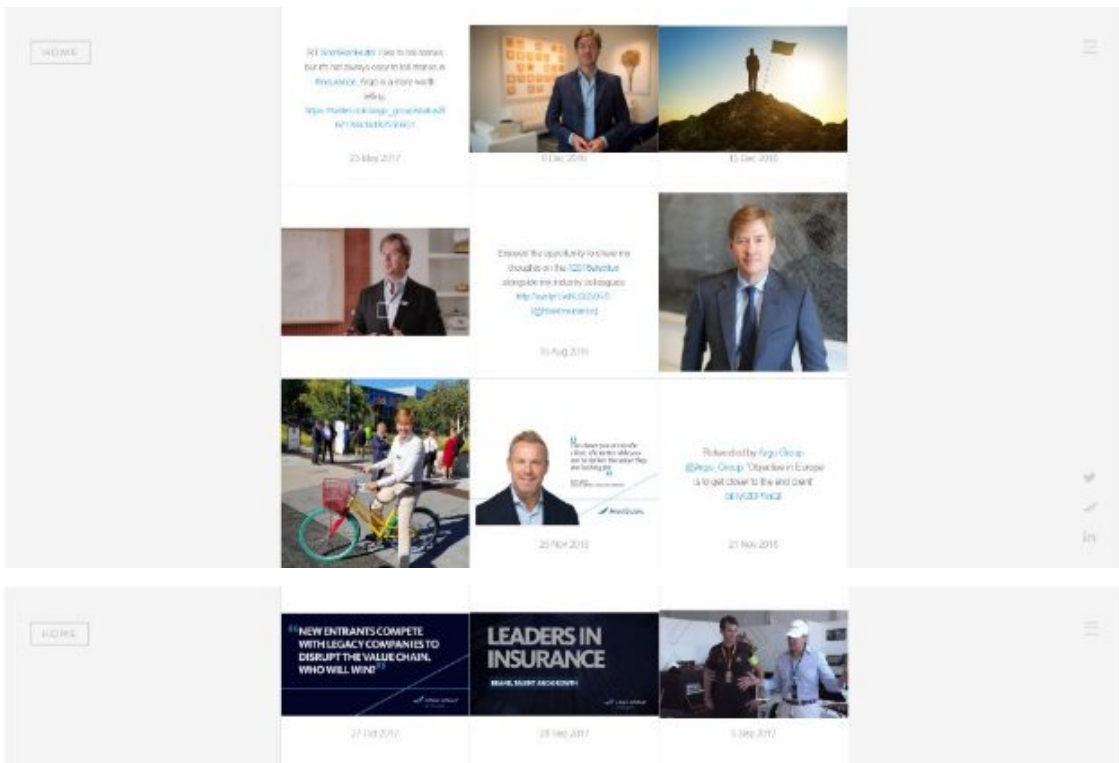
HOME

RT @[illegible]: I like to tell stories but it's not always easy to tell them in #insurance. Argo is a story worth telling. https://twitter.com/argo_group/status/8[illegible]

23 May 2017

6 Dec 2016

15 Dec 2016

Enjoyed the opportunity to share my thoughts on the #2016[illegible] alongside my industry colleagues http://owl.ly/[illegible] @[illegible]

16 Aug 2016

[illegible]

25 Nov 2016

Retweeted by Argo Group @Argo_Group: "Objective in Europe is to get closer to the end client" bit.ly/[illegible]

21 Nov 2016

HOME

"NEW ENTRANTS COMPETE WITH LEGACY COMPANIES TO DISRUPT THE VALUE CHAIN. WHO WILL WIN?"

27 Oct 2017

LEADERS IN INSURANCE

BRAND, TALENT AND GROWTH

28 Sep 2017

5 Sep 2017